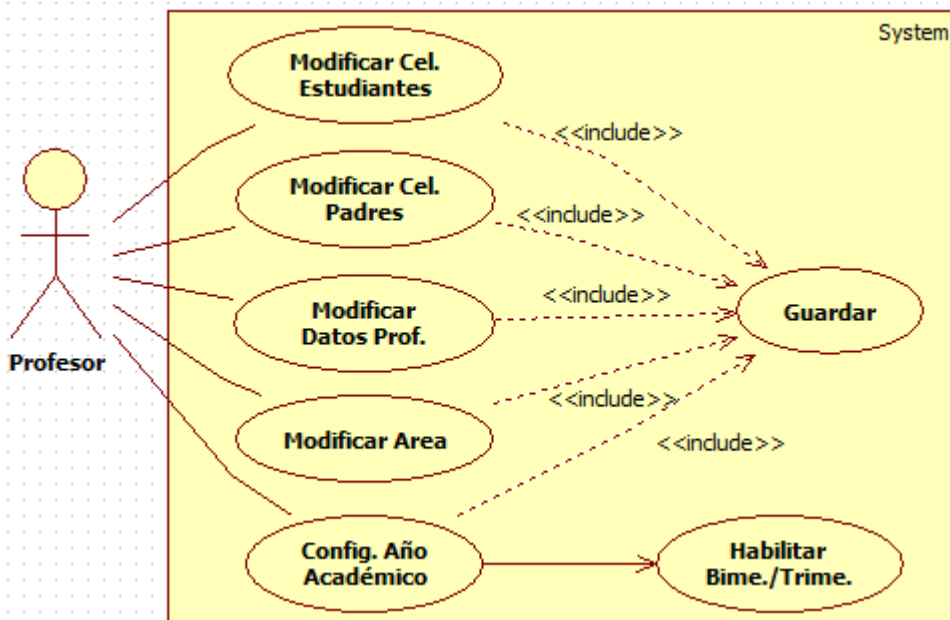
System

Profesor

Modificar Cel. Estudiantes

Modificar Cel. Padres

Modificar Datos Prof.

Modificar Area

Config. Año Académico

Guardar

Habilitar Bime./Trime.

<<include>>

<<include>>

<<include>>

<<include>>

<<include>>